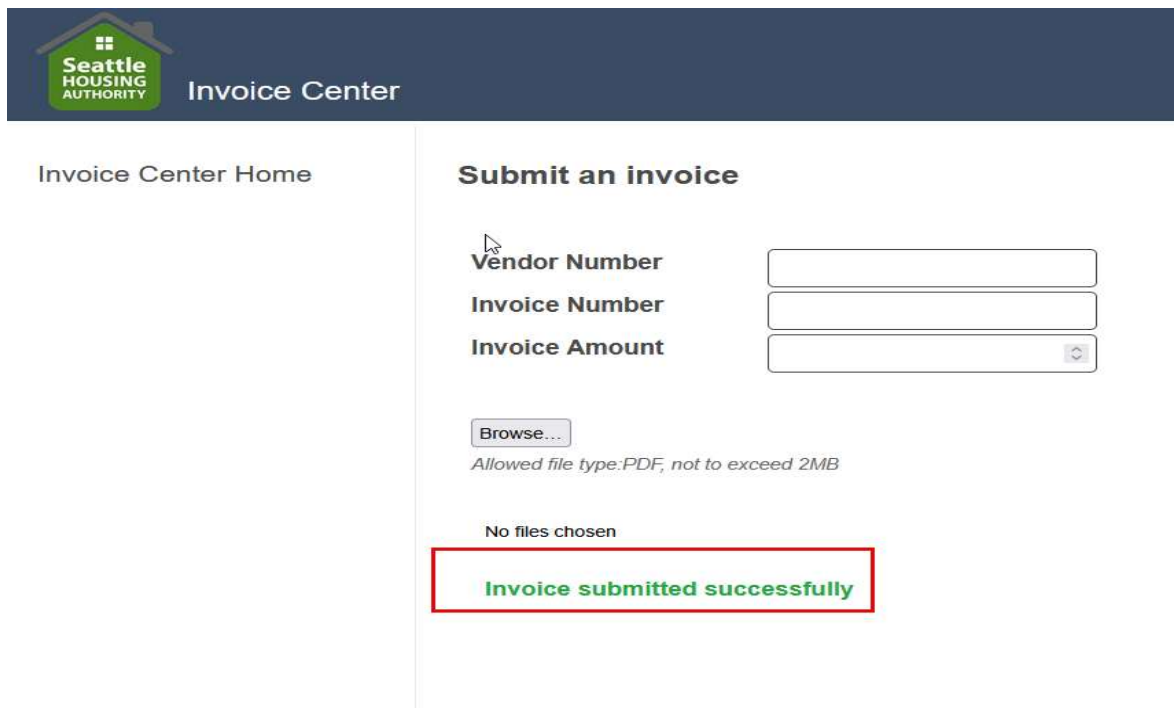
Seattle HOUSING AUTHORITY

Invoice Center

Invoice Center Home

Submit an invoice

Vendor Number

Invoice Number

Invoice Amount

Browse...

Allowed file type:PDF, not to exceed 2MB

No files chosen

Invoice submitted successfully